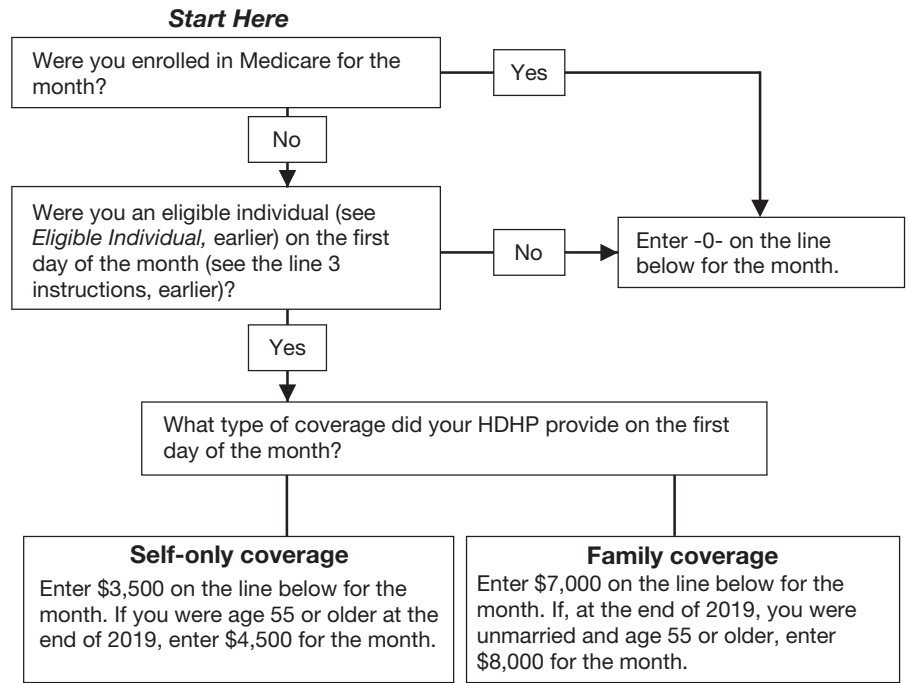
*Start Here*

Were you enrolled in Medicare for the month?

Yes

No

Were you an eligible individual (see *Eligible Individual,* earlier) on the first day of the month (see the line 3 instructions, earlier)?

No

Enter -0- on the line below for the month.

Yes

What type of coverage did your HDHP provide on the first day of the month?

**Self-only coverage**

Enter \$3,500 on the line below for the month. If you were age 55 or older at the end of 2019, enter \$4,500 for the month.

**Family coverage**

Enter \$7,000 on the line below for the month. If, at the end of 2019, you were unmarried and age 55 or older, enter \$8,000 for the month.